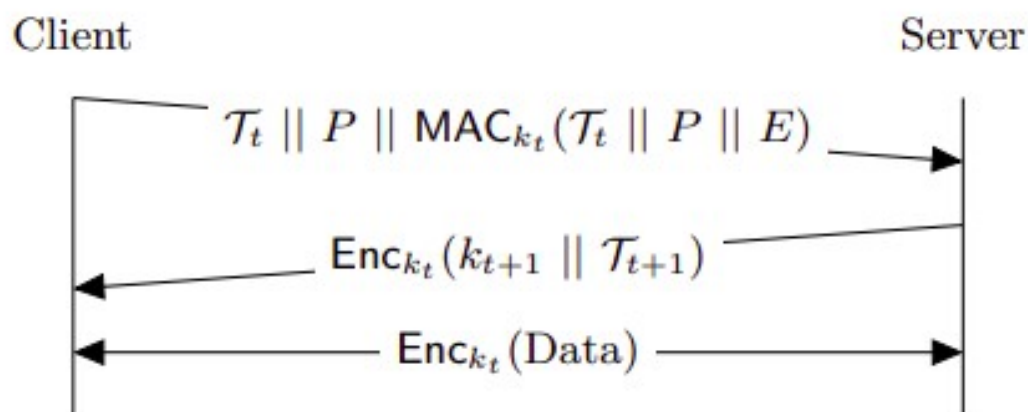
Client

Server

$\mathcal{T}_t \mid\mid P \mid\mid \mathsf{MAC}_{k_t}(\mathcal{T}_t \mid\mid P \mid\mid E)$

$\mathsf{Enc}_{k_t}(k_{t+1} \mid\mid \mathcal{T}_{t+1})$

$\mathsf{Enc}_{k_t}(\mathrm{Data})$